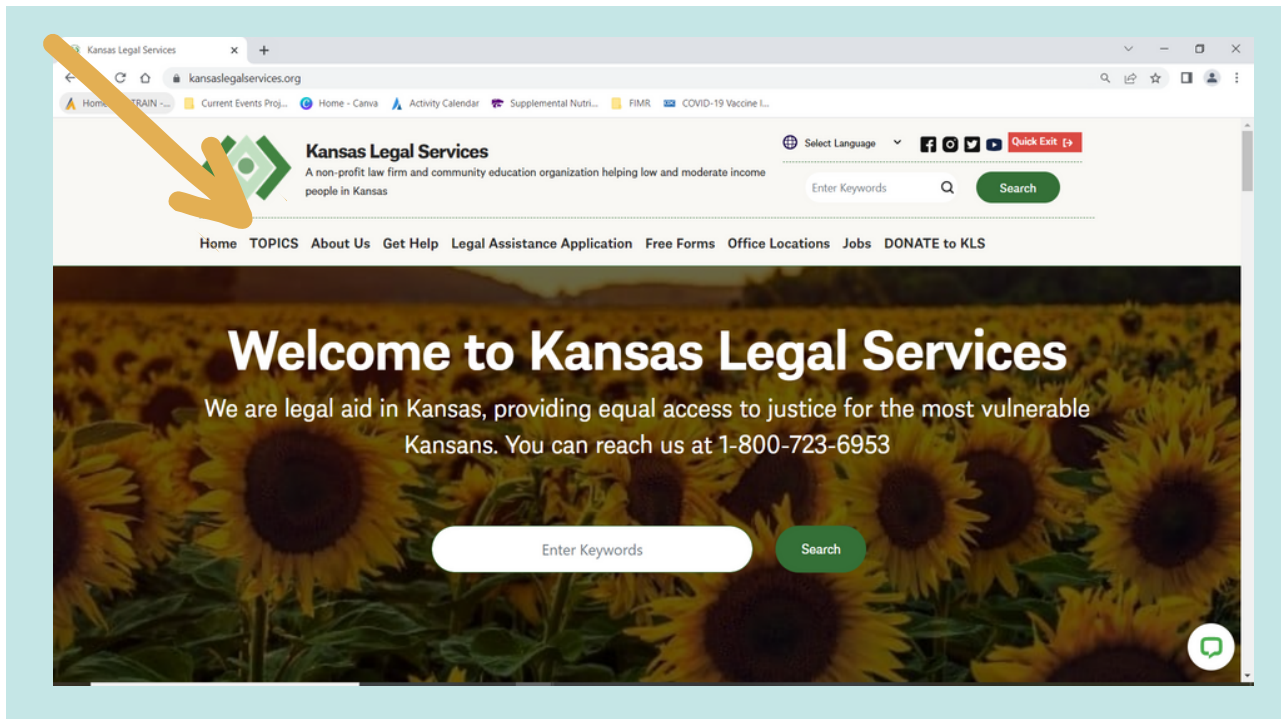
Kansas Legal Services

kansaslegalservices.org

Home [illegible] TRAIN -... Current Events Proj... Home - Canva Activity Calendar Supplemental Nutri... FIMR COVID-19 Vaccine I...

Kansas Legal Services

A non-profit law firm and community education organization helping low and moderate income people in Kansas

Select Language

Quick Exit

Enter Keywords

Search

Home TOPICS About Us Get Help Legal Assistance Application Free Forms Office Locations Jobs DONATE to KLS

Welcome to Kansas Legal Services

We are legal aid in Kansas, providing equal access to justice for the most vulnerable Kansans. You can reach us at 1-800-723-6953

Enter Keywords

Search